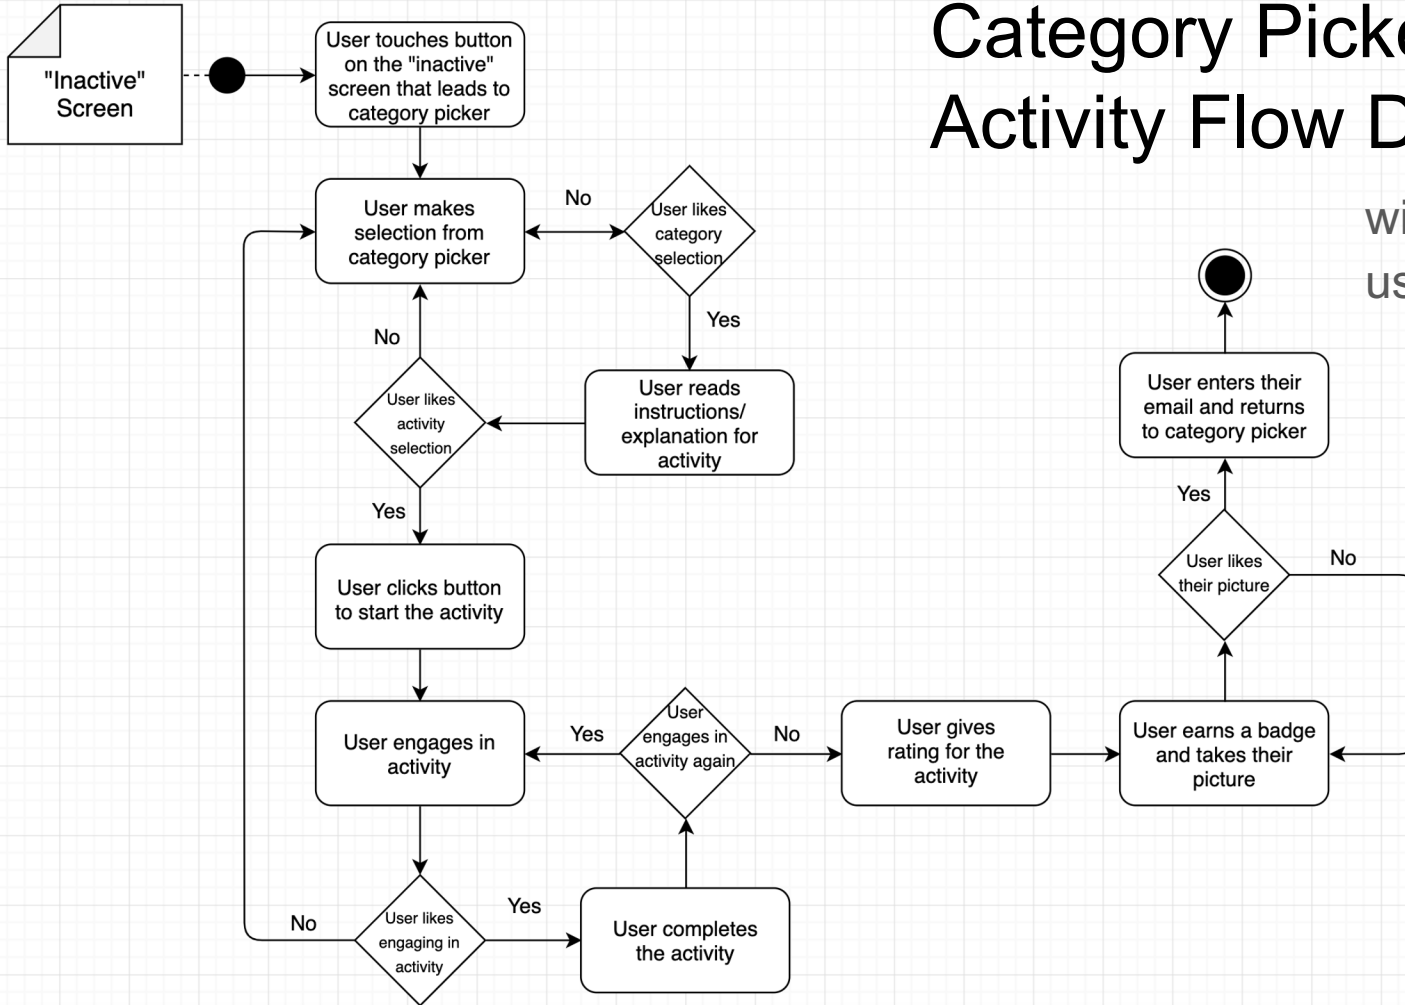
Category Picke
Activity Flow D

wi
us

"Inactive" Screen

User touches button on the "inactive" screen that leads to category picker

User makes selection from category picker

No

User likes category selection

Yes

User reads instructions/ explanation for activity

No

User likes activity selection

Yes

User clicks button to start the activity

User engages in activity

Yes

User engages in activity again

No

User gives rating for the activity

User earns a badge and takes their picture

User likes their picture

No

Yes

User enters their email and returns to category picker

No

User likes engaging in activity

Yes

User completes the activity